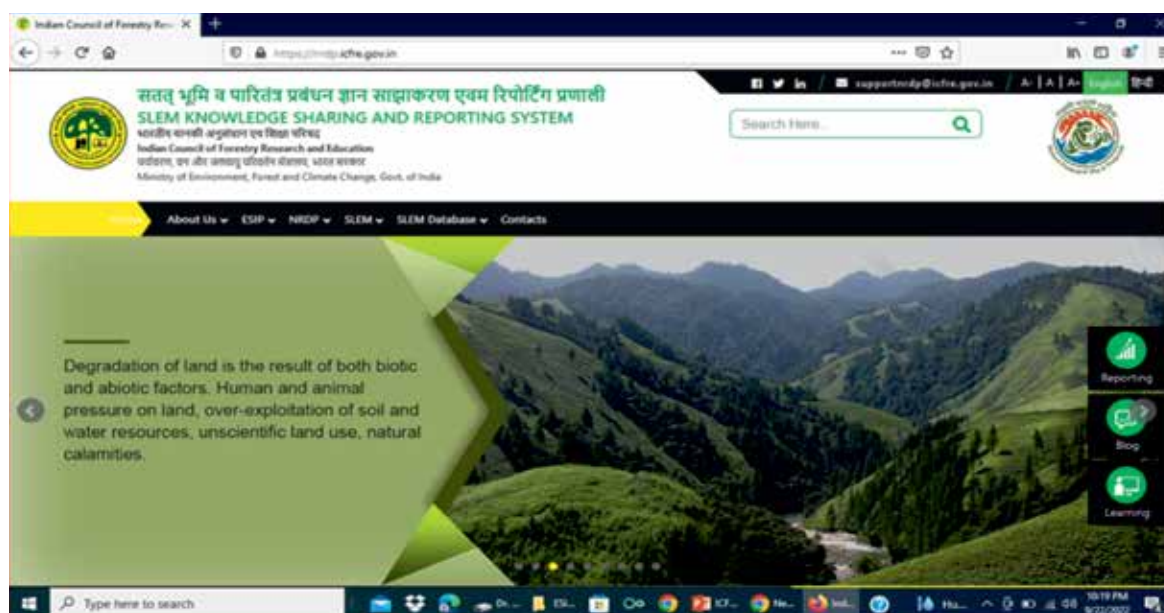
Indian Council of Forestry Res... ×

https://nrdp.icfre.gov.in

सतत् भूमि व पारितंत्र प्रबंधन ज्ञान साझाकरण एवम रिपोर्टिंग प्रणाली
SLEM KNOWLEDGE SHARING AND REPORTING SYSTEM
भारतीय वानिकी अनुसंधान एवं शिक्षा परिषद
Indian Council of Forestry Research and Education
पर्यावरण, वन और जलवायु परिवर्तन मंत्रालय, भारत सरकार
Ministry of Environment, Forest and Climate Change, Govt. of India

supportnrdp@icfre.gov.in | A- | A | A+ | English | हिंदी

Search Here...

Home | About Us | ESIP | NRDP | SLEM | SLEM Database | Contacts

Degradation of land is the result of both biotic and abiotic factors. Human and animal pressure on land, over-exploitation of soil and water resources, unscientific land use, natural calamities.

Reporting

Blog

Learning

Type here to search

10:19 PM
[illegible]